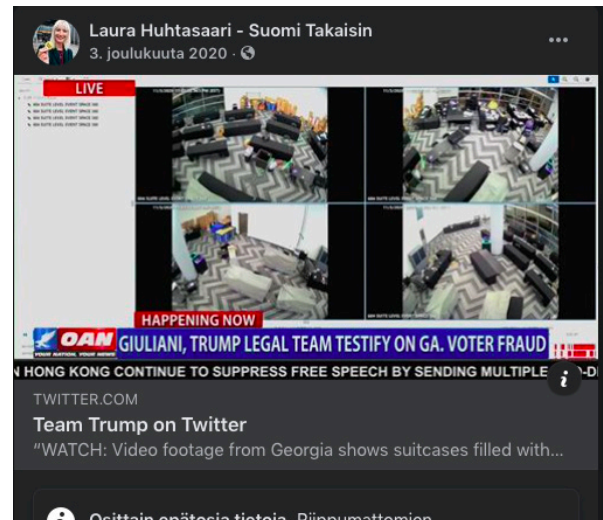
Laura Huhtasaari - Suomi Takaisin
3. joulukuuta 2020 ·

...

LIVE

HAPPENING NOW

OAN
YOUR NATION. YOUR NEWS

GIULIANI, TRUMP LEGAL TEAM TESTIFY ON GA. VOTER FRAUD

N HONG KONG CONTINUE TO SUPPRESS FREE SPEECH BY SENDING MULTIPLE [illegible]

TWITTER.COM
Team Trump on Twitter
“WATCH: Video footage from Georgia shows suitcases filled with...

Osittain epätosia tietoja. Riippumattomien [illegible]